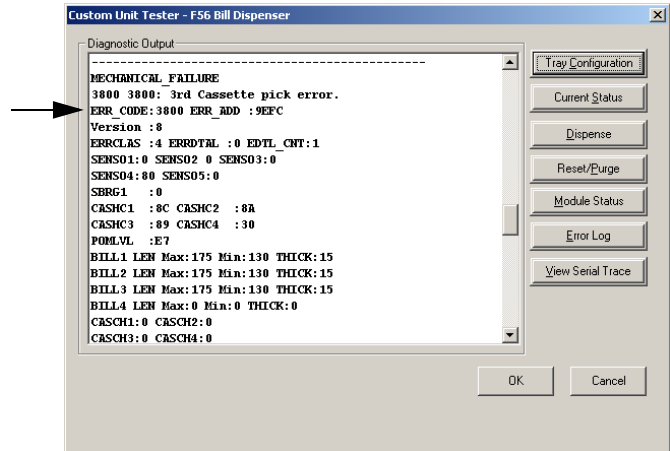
Custom Unit Tester - F56 Bill Dispenser

Diagnostic Output

-----------------------------------------------
MECHANICAL_FAILURE
3800 3800: 3rd Cassette pick error.
ERR_CODE:3800 ERR_ADD :9EFC
Version :8
ERRCLAS :4 ERRDTAL :0 EDTL_CNT:1
SENS01:0 SENS02 0 SENS03:0
SENS04:80 SENS05:0
SBRG1 :0
CASHC1 :8C CASHC2 :8A
CASHC3 :89 CASHC4 :30
POMLVL :E7
BILL1 LEN Max:175 Min:130 THICK:15
BILL2 LEN Max:175 Min:130 THICK:15
BILL3 LEN Max:175 Min:130 THICK:15
BILL4 LEN Max:0 Min:0 THICK:0
CASCH1:0 CASCH2:0
CASCH3:0 CASCH4:0

Tray Configuration
Current Status
Dispense
Reset/Purge
Module Status
Error Log
View Serial Trace

OK
Cancel